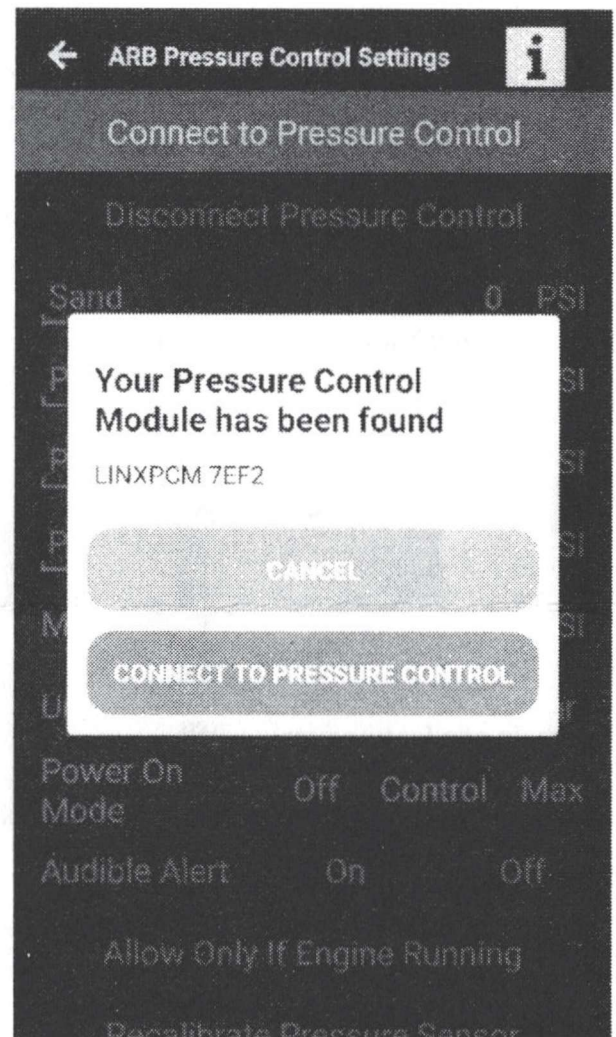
ARB Pressure Control Settings

i

Connect to Pressure Control

Disconnect Pressure Control

Sand 0 PSI

P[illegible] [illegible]SI

P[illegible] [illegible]SI

P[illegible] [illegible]SI

M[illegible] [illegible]SI

U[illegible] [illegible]r

Your Pressure Control Module has been found

LINXPCM 7EF2

CANCEL

CONNECT TO PRESSURE CONTROL

Power On Mode Off Control Max

Audible Alert On Off

Allow Only If Engine Running

Recalibrate Pressure Sensor